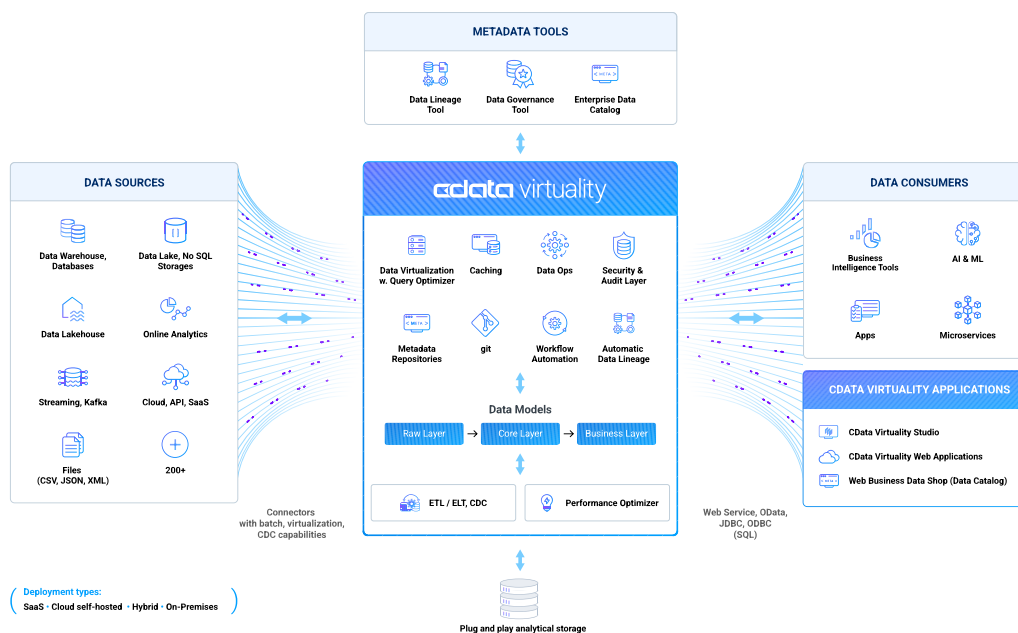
METADATA TOOLS

Data Lineage Tool

Data Governance Tool

Enterprise Data Catalog

DATA SOURCES

Data Warehouse, Databases

Data Lake, No SQL Storages

Data Lakehouse

Online Analytics

Streaming, Kafka

Cloud, API, SaaS

Files (CSV, JSON, XML)

200+

Connectors with batch, virtualization, CDC capabilities

cdata virtuality

Data Virtualization w. Query Optimizer

Caching

Data Ops

Security & Audit Layer

Metadata Repositories

git

Workflow Automation

Automatic Data Lineage

Data Models

Raw Layer → Core Layer → Business Layer

ETL / ELT, CDC

Performance Optimizer

DATA CONSUMERS

Business Intelligence Tools

AI & ML

Apps

Microservices

CDATA VIRTUALITY APPLICATIONS

CData Virtuality Studio

CData Virtuality Web Applications

Web Business Data Shop (Data Catalog)

Web Service, OData, JDBC, ODBC (SQL)

Deployment types:
SaaS • Cloud self-hosted • Hybrid • On-Premises

Plug and play analytical storage